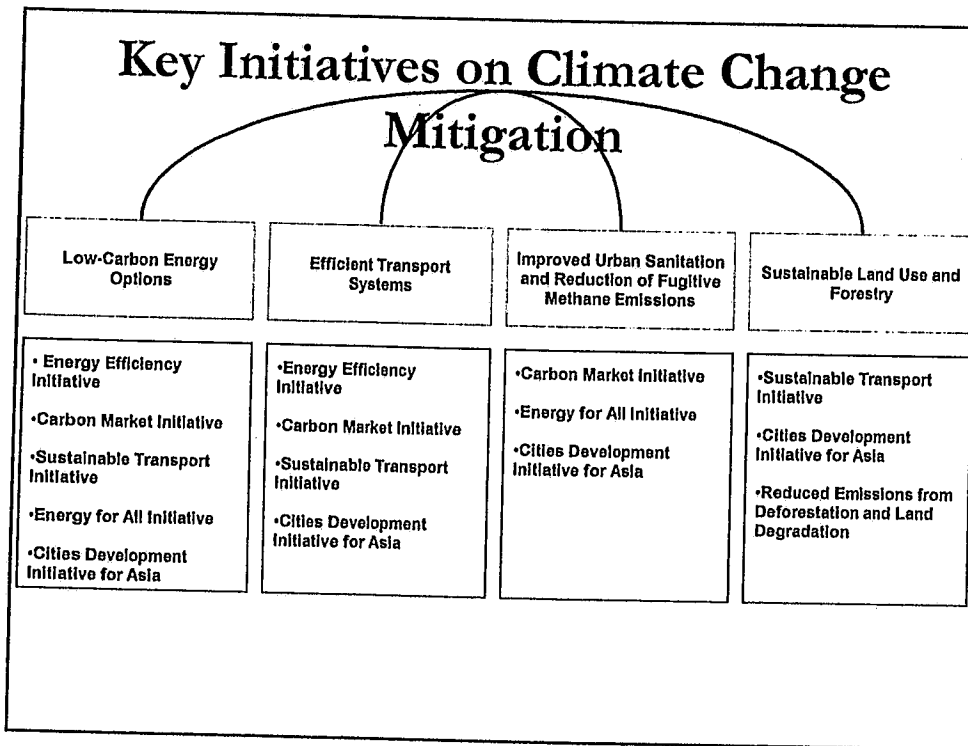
Key Initiatives on Climate Change Mitigation

Low-Carbon Energy Options

Efficient Transport Systems

Improved Urban Sanitation and Reduction of Fugitive Methane Emissions

Sustainable Land Use and Forestry

• Energy Efficiency Initiative

•Carbon Market Initiative

•Sustainable Transport Initiative

•Energy for All Initiative

•Cities Development Initiative for Asia

•Energy Efficiency Initiative

•Carbon Market Initiative

•Sustainable Transport Initiative

•Cities Development Initiative for Asia

•Carbon Market Initiative

•Energy for All Initiative

•Cities Development Initiative for Asia

•Sustainable Transport Initiative

•Cities Development Initiative for Asia

•Reduced Emissions from Deforestation and Land Degradation